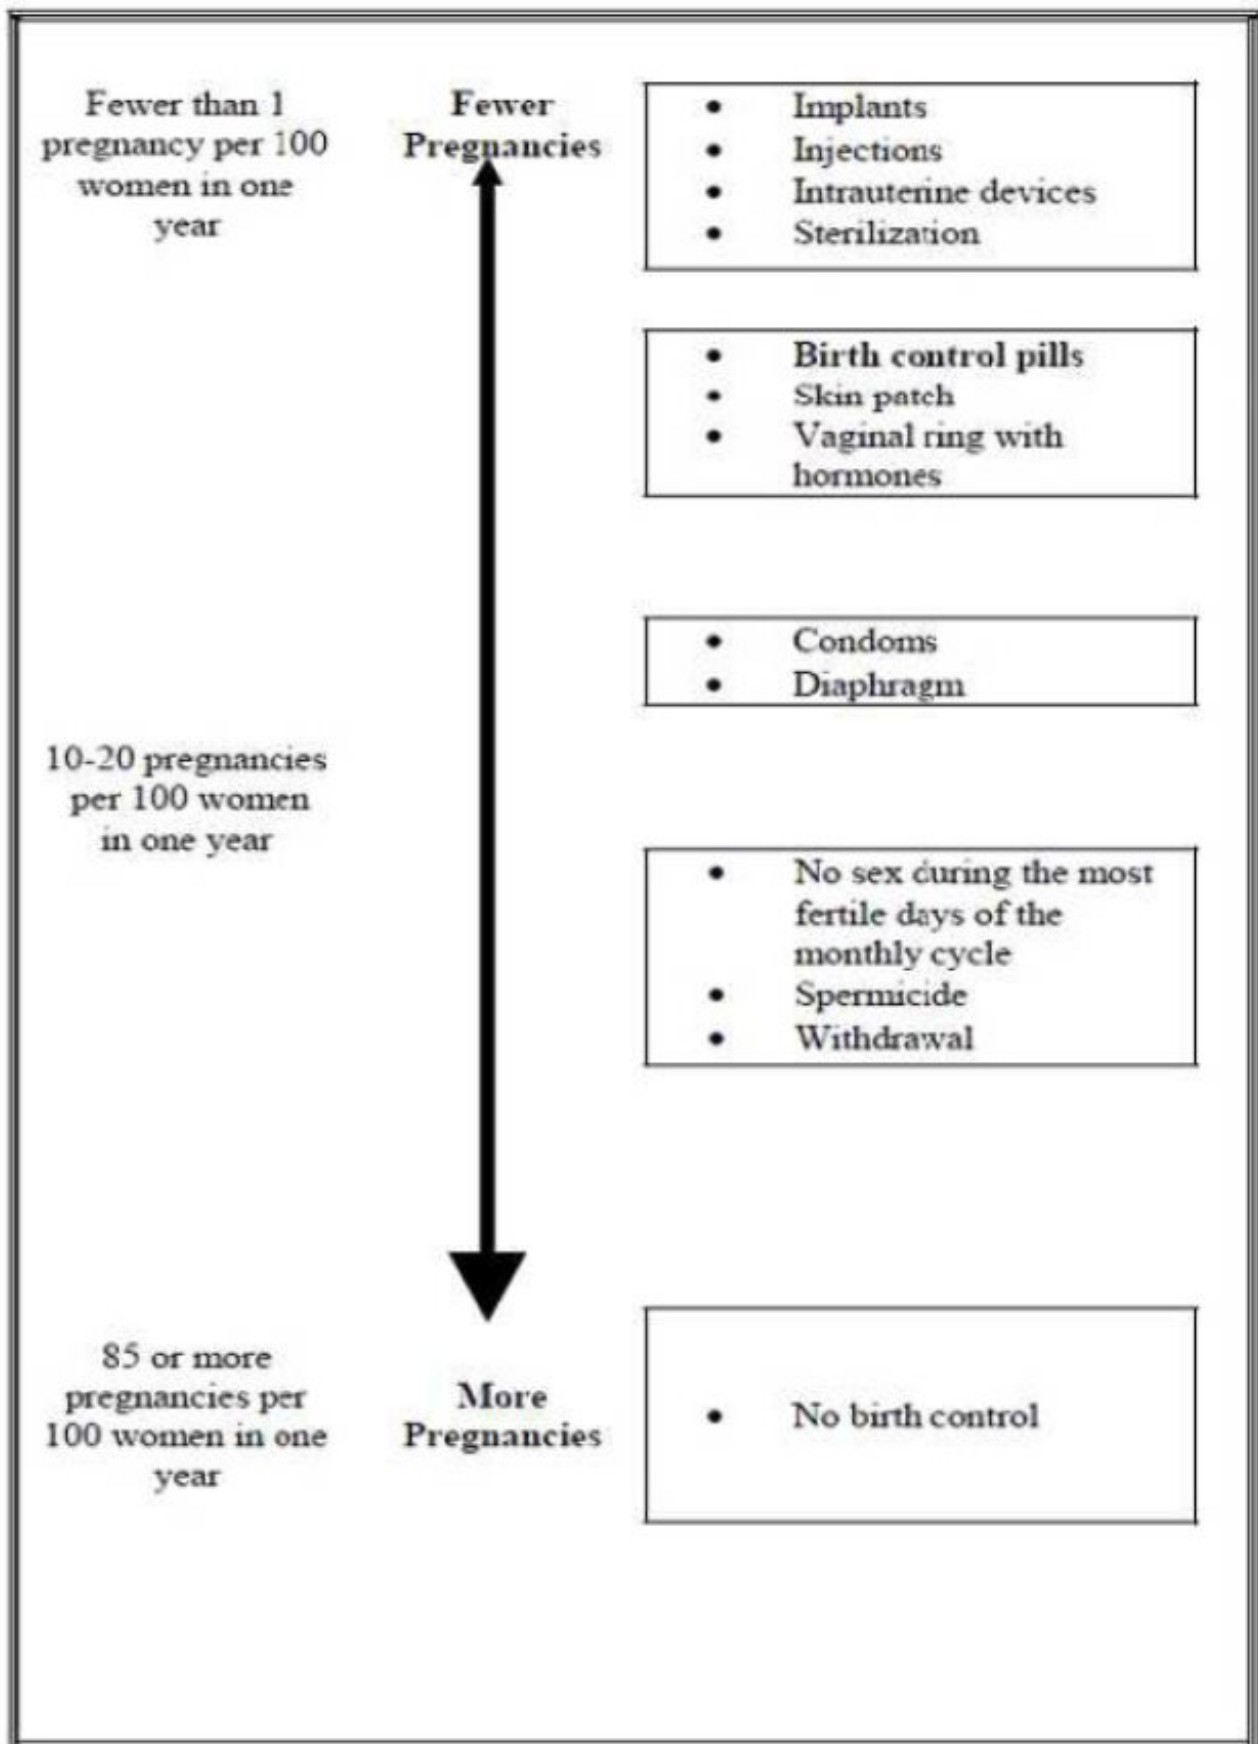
Fewer than 1 pregnancy per 100 women in one year

Fewer Pregnancies

- Implants
- Injections
- Intrauterine devices
- Sterilization

- Birth control pills
- Skin patch
- Vaginal ring with hormones

- Condoms
- Diaphragm

10-20 pregnancies per 100 women in one year

- No sex during the most fertile days of the monthly cycle
- Spermicide
- Withdrawal

85 or more pregnancies per 100 women in one year

More Pregnancies

- No birth control